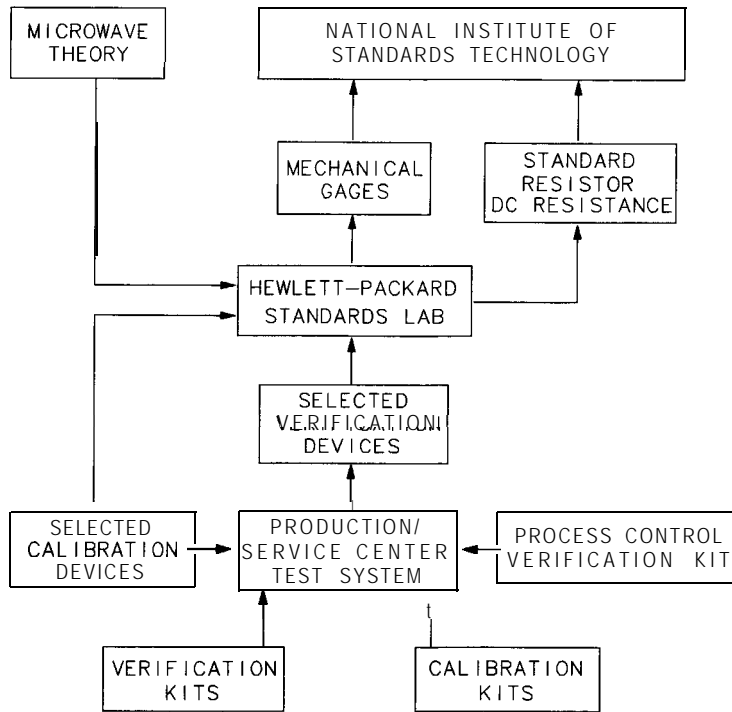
MICROWAVE THEORY

NATIONAL INSTITUTE OF STANDARDS TECHNOLOGY

MECHANICAL GAGES

STANDARD RESISTOR DC RESISTANCE

HEWLETT-PACKARD STANDARDS LAB

SELECTED VERIFICATION DEVICES

SELECTED CALIBRATION DEVICES

PRODUCTION/ SERVICE CENTER TEST SYSTEM

PROCESS CONTROL VERIFICATION KIT

VERIFICATION KITS

CALIBRATION KITS